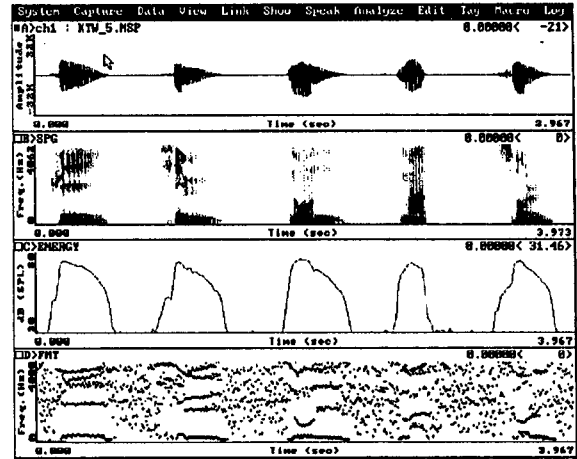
System Capture Data View Link Show Speak Analyze Edit Tag Macro Log

A>ch1 : XTW_5.MSP
0.00000( -21)
Amplitude
0.000
Time (sec)
3.967

B>SPG
0.00000( 0)
Freq. (Hz)
0.000
Time (sec)
3.973

C>ENERGY
0.00000( 31.46)
dB (SPL)
0.000
Time (sec)
3.967

D>FMT
0.00000( 0)
Freq. (Hz)
0.000
Time (sec)
3.967